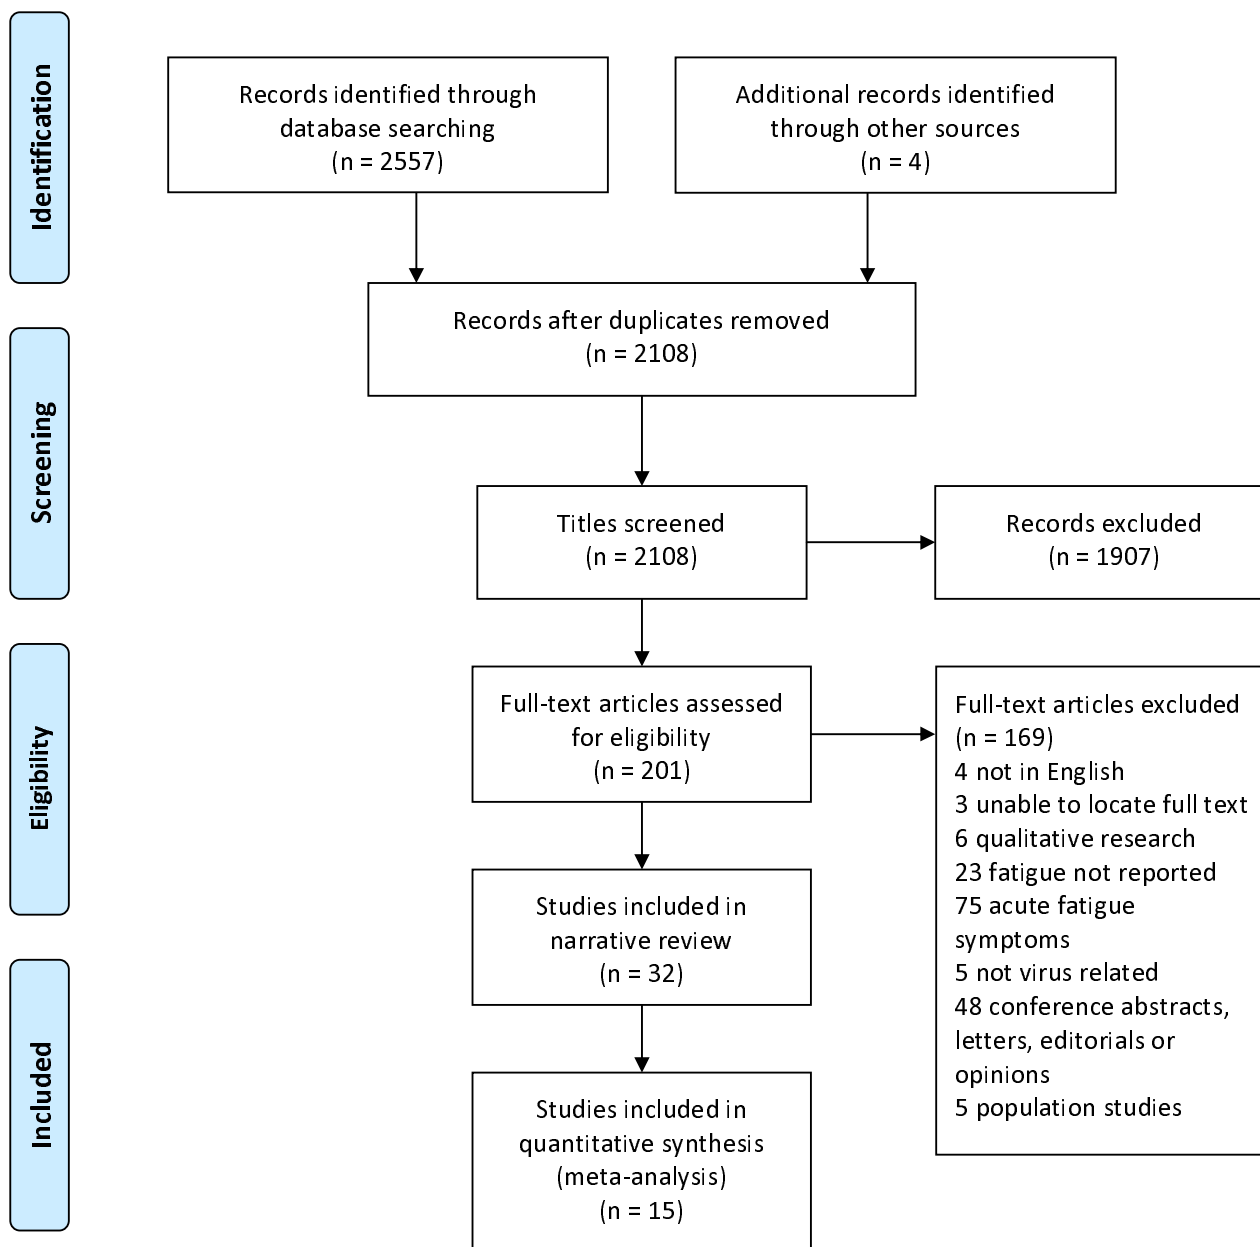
Identification

Records identified through database searching
(n = 2557)

Additional records identified through other sources
(n = 4)

Screening

Records after duplicates removed
(n = 2108)

Titles screened
(n = 2108)

Records excluded
(n = 1907)

Eligibility

Full-text articles assessed for eligibility
(n = 201)

Full-text articles excluded
(n = 169)
4 not in English
3 unable to locate full text
6 qualitative research
23 fatigue not reported
75 acute fatigue symptoms
5 not virus related
48 conference abstracts, letters, editorials or opinions
5 population studies

Studies included in narrative review
(n = 32)

Included

Studies included in quantitative synthesis (meta-analysis)
(n = 15)